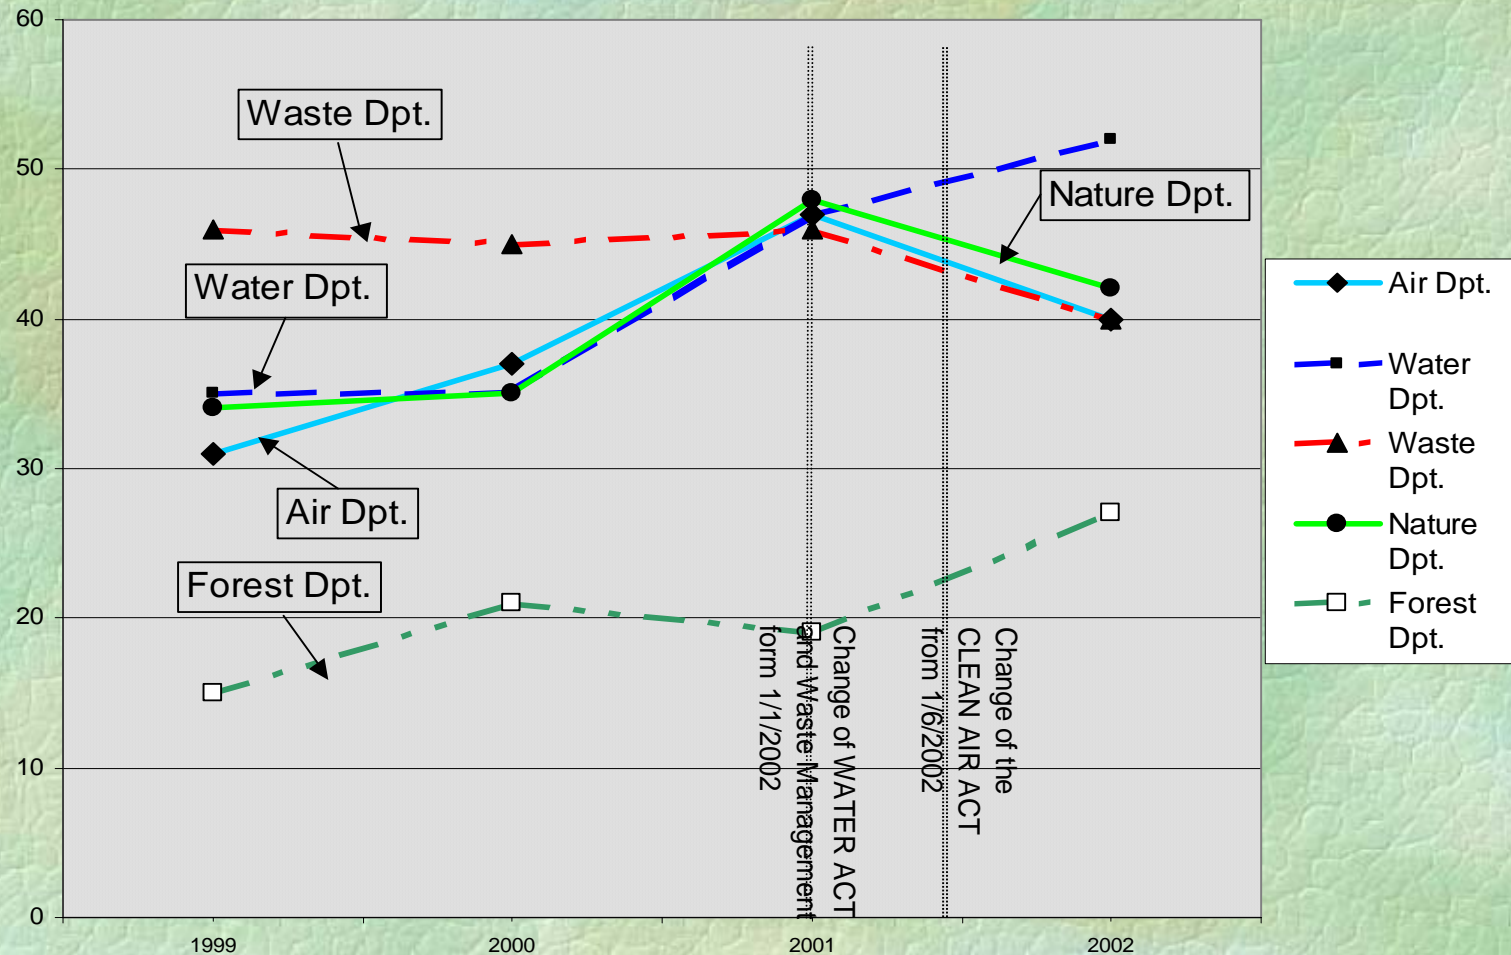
60
50
40
30
20
10
0

Waste Dpt.
Nature Dpt.
Water Dpt.
Air Dpt.
Forest Dpt.

Change of WATER ACT and Waste Management form 1/1/2002

Change of the CLEAN AIR ACT from 1/6/2002

1999
2000
2001
2002

Air Dpt.
Water Dpt.
Waste Dpt.
Nature Dpt.
Forest Dpt.